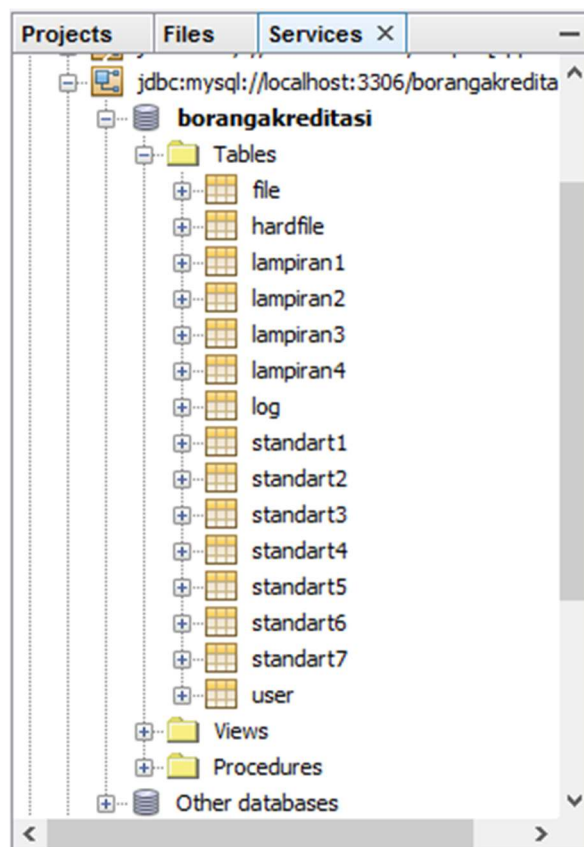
Projects Files Services ×

jdbc:mysql://localhost:3306/borangakredita

borangakreditasi

Tables

file

hardfile

lampiran1

lampiran2

lampiran3

lampiran4

log

standart1

standart2

standart3

standart4

standart5

standart6

standart7

user

Views

Procedures

Other databases